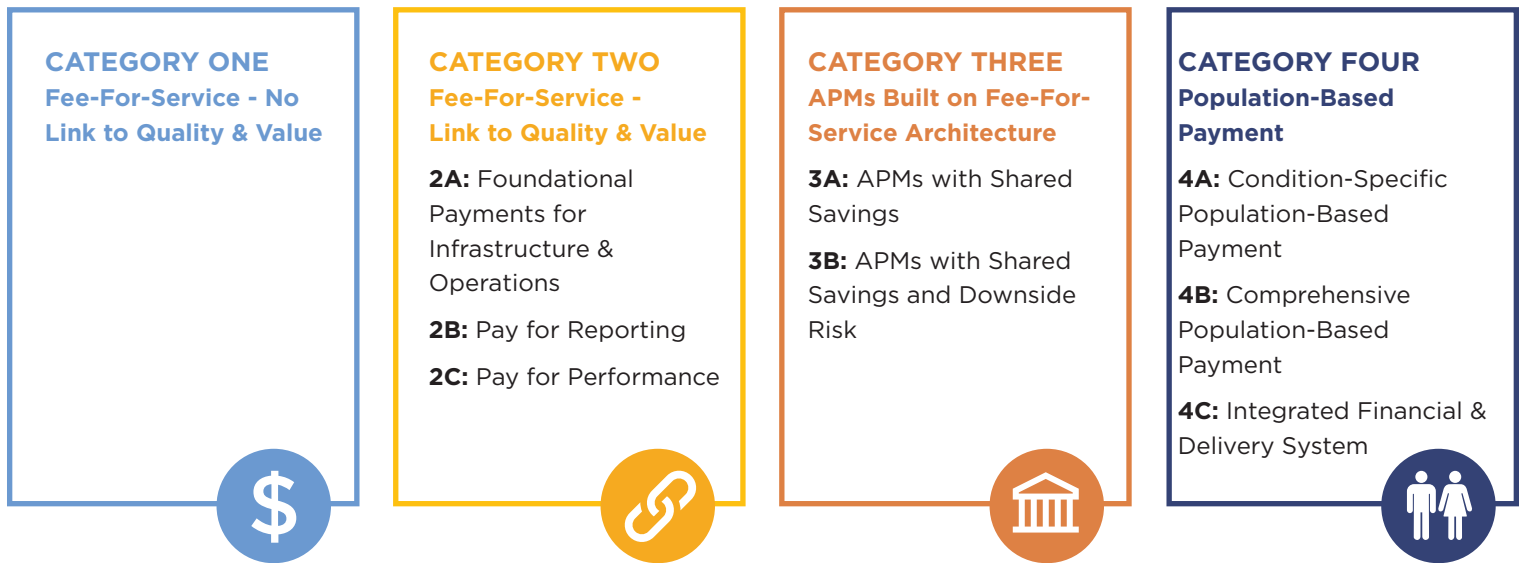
CATEGORY ONE
Fee-For-Service - No Link to Quality & Value

$

CATEGORY TWO
Fee-For-Service - Link to Quality & Value

2A: Foundational Payments for Infrastructure & Operations

2B: Pay for Reporting

2C: Pay for Performance

CATEGORY THREE
APMs Built on Fee-For-Service Architecture

3A: APMs with Shared Savings

3B: APMs with Shared Savings and Downside Risk

CATEGORY FOUR
Population-Based Payment

4A: Condition-Specific Population-Based Payment

4B: Comprehensive Population-Based Payment

4C: Integrated Financial & Delivery System